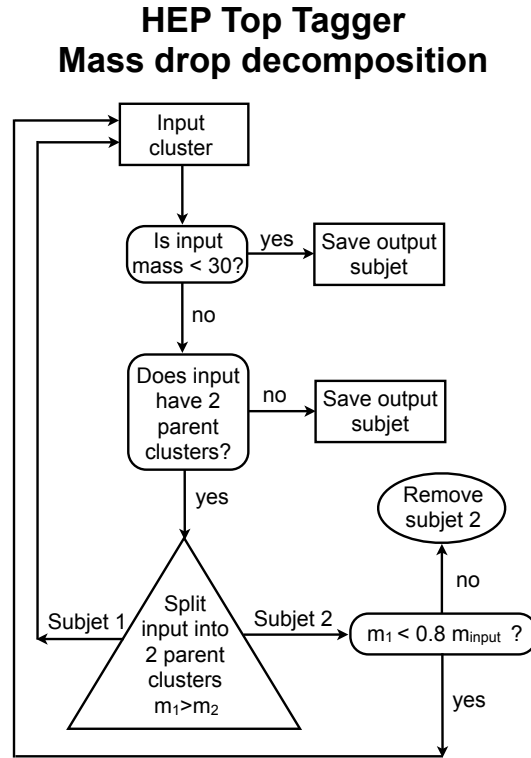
HEP Top Tagger
Mass drop decomposition

Input cluster

Is input mass < 30?

yes

Save output subjet

no

Does input have 2 parent clusters?

no

Save output subjet

yes

Remove subjet 2

no

Subjet 1

Split input into 2 parent clusters $m_1>m_2$

Subjet 2

$m_1 < 0.8\ m_{input}$ ?

yes